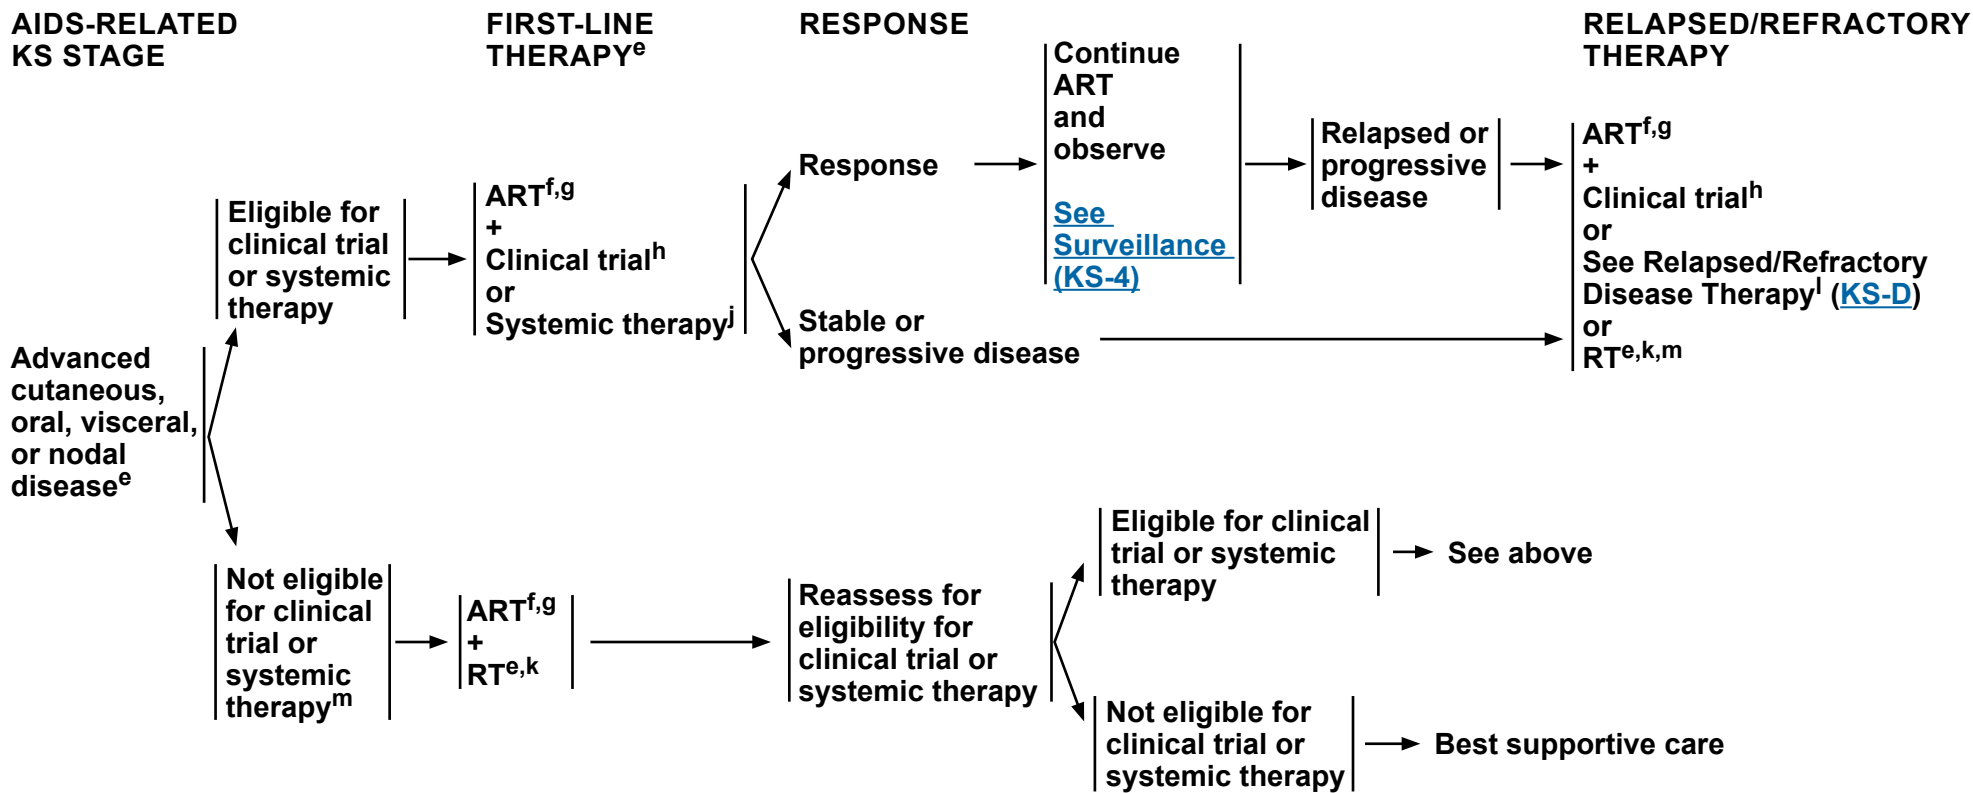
AIDS-RELATED KS STAGE

FIRST-LINE THERAPY$^{e}$

RESPONSE

RELAPSED/REFRACTORY THERAPY

Advanced cutaneous, oral, visceral, or nodal disease$^{e}$

Eligible for clinical trial or systemic therapy

ART$^{f,g}$
+
Clinical trial$^{h}$
or
Systemic therapy$^{j}$

Response

Continue ART and observe

See Surveillance (KS-4)

Relapsed or progressive disease

ART$^{f,g}$
+
Clinical trial$^{h}$
or
See Relapsed/Refractory Disease Therapy$^{l}$ (KS-D)
or
RT$^{e,k,m}$

Stable or progressive disease

Not eligible for clinical trial or systemic therapy$^{m}$

ART$^{f,g}$
+
RT$^{e,k}$

Reassess for eligibility for clinical trial or systemic therapy

Eligible for clinical trial or systemic therapy

See above

Not eligible for clinical trial or systemic therapy

Best supportive care